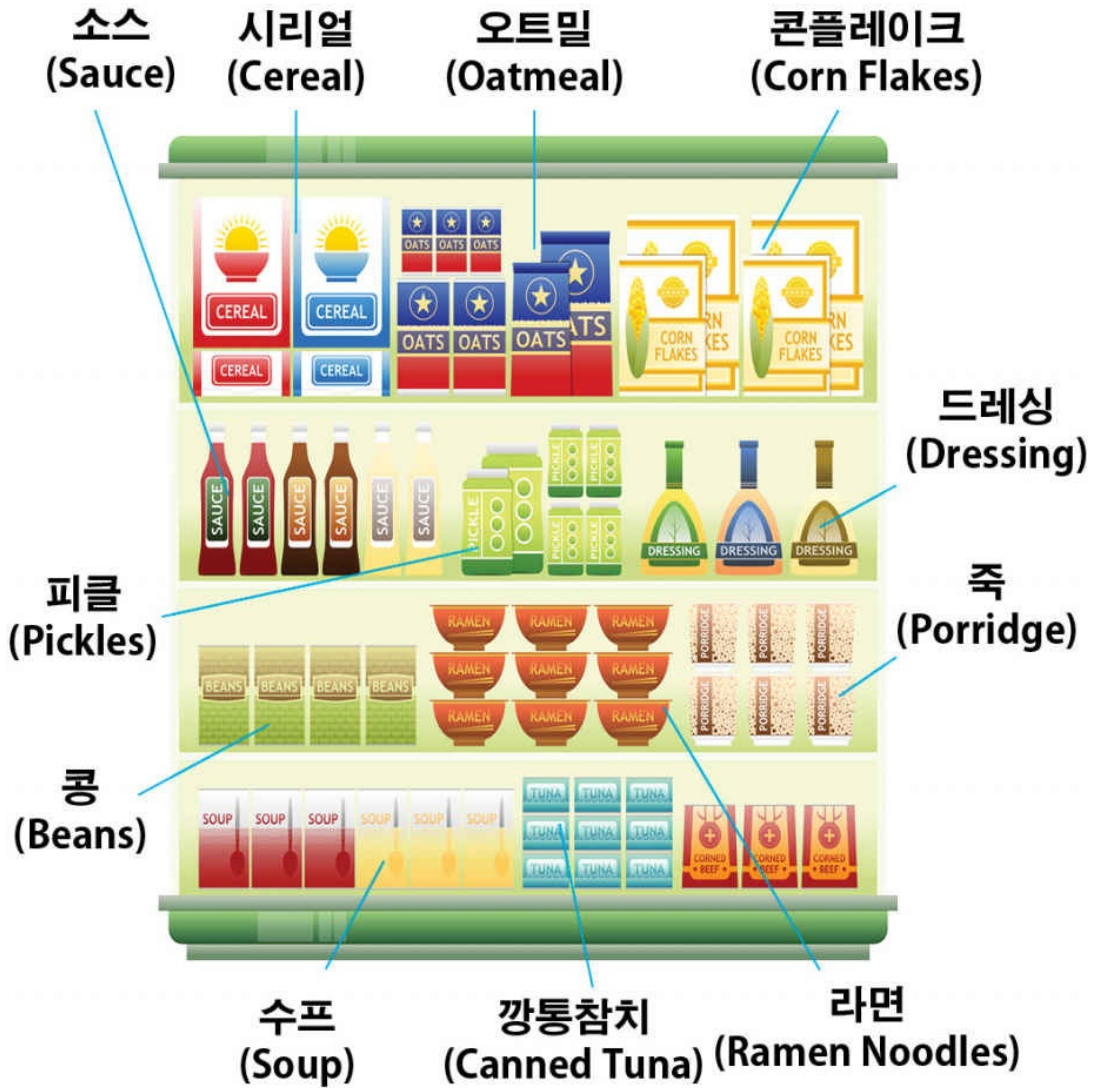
소스
(Sauce)

시리얼
(Cereal)

오트밀
(Oatmeal)

콘플레이크
(Corn Flakes)

CEREAL
CEREAL
CEREAL
CEREAL

OATS OATS OATS
OATS OATS
OATS
OATS

CORN FLAKES
CORN FLAKES

드레싱
(Dressing)

SAUCE SAUCE SAUCE SAUCE SAUCE SAUCE

PICKLE PICKLE PICKLE PICKLE PICKLE

DRESSING DRESSING DRESSING

피클
(Pickles)

죽
(Porridge)

RAMEN RAMEN RAMEN
RAMEN RAMEN RAMEN
RAMEN RAMEN RAMEN

PORRIDGE PORRIDGE PORRIDGE
PORRIDGE PORRIDGE PORRIDGE

BEANS BEANS BEANS BEANS

콩
(Beans)

SOUP SOUP SOUP SOUP SOUP SOUP

TUNA TUNA TUNA
TUNA TUNA TUNA
TUNA TUNA TUNA

CORNED BEEF CORNED BEEF CORNED BEEF

수프
(Soup)

깡통참치
(Canned Tuna)

라면
(Ramen Noodles)